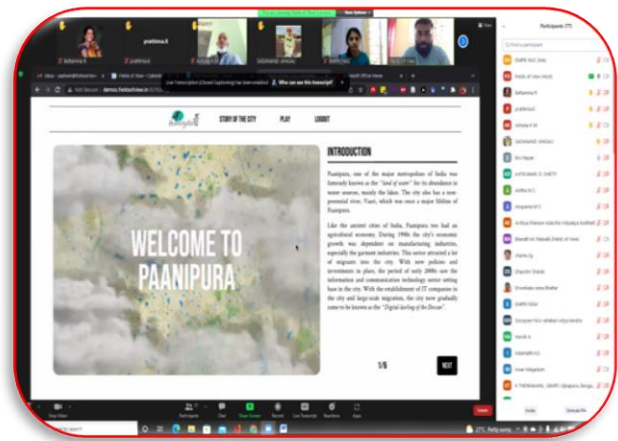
prathima.K

Live Transcription (Closed Captioning) has been enabled

Who can see this transcript?

STORY OF THE CITY

PLAY

LOGOUT

WELCOME TO PAANIPURA

INTRODUCTION

Paanipura, one of the major metropolises of India was famously known as the "land of water" for its abundance in water sources, mainly the lakes. The city also has a non-perennial river, Vaari, which was once a major lifeline of Paanipura.

Like the ancient cities of India, Paanipura too had an agricultural economy. During 1980s the city's economic growth was dependent on manufacturing industries, especially the garment industries. This sector attracted a lot of migrants into the city. With new policies and investments in place, the period of early 2000s saw the information and communication technology sector setting base in the city. With the establishment of IT companies in the city and large-scale migration, the city now gradually came to be known as the "Digital darling of the Deccan".

1/9

NEXT

Participants (77)

Invite

Unmute Me

End